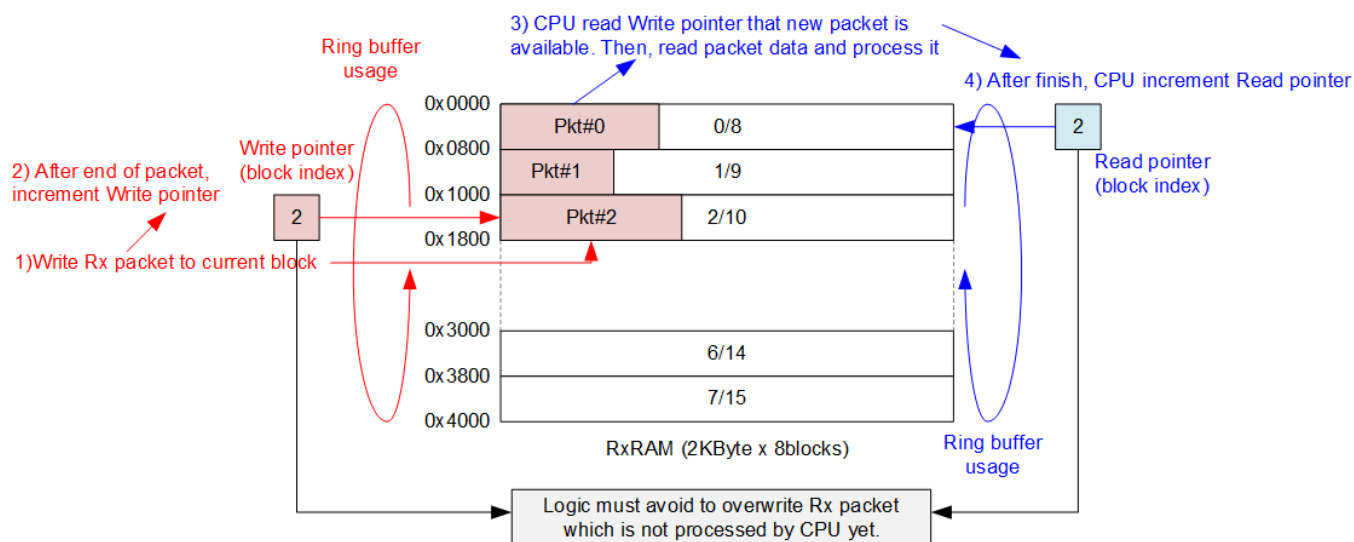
3) CPU read Write pointer that new packet is available. Then, read packet data and process it

Ring buffer usage

4) After finish, CPU increment Read pointer

0x0000
0x0800
0x1000
0x1800
0x3000
0x3800
0x4000

Pkt#0 0/8
Pkt#1 1/9
Pkt#2 2/10
6/14
7/15

2) After end of packet, increment Write pointer

Write pointer (block index)

2

1)Write Rx packet to current block

2

Read pointer (block index)

RxRAM (2KByte x 8blocks)

Ring buffer usage

Logic must avoid to overwrite Rx packet which is not processed by CPU yet.